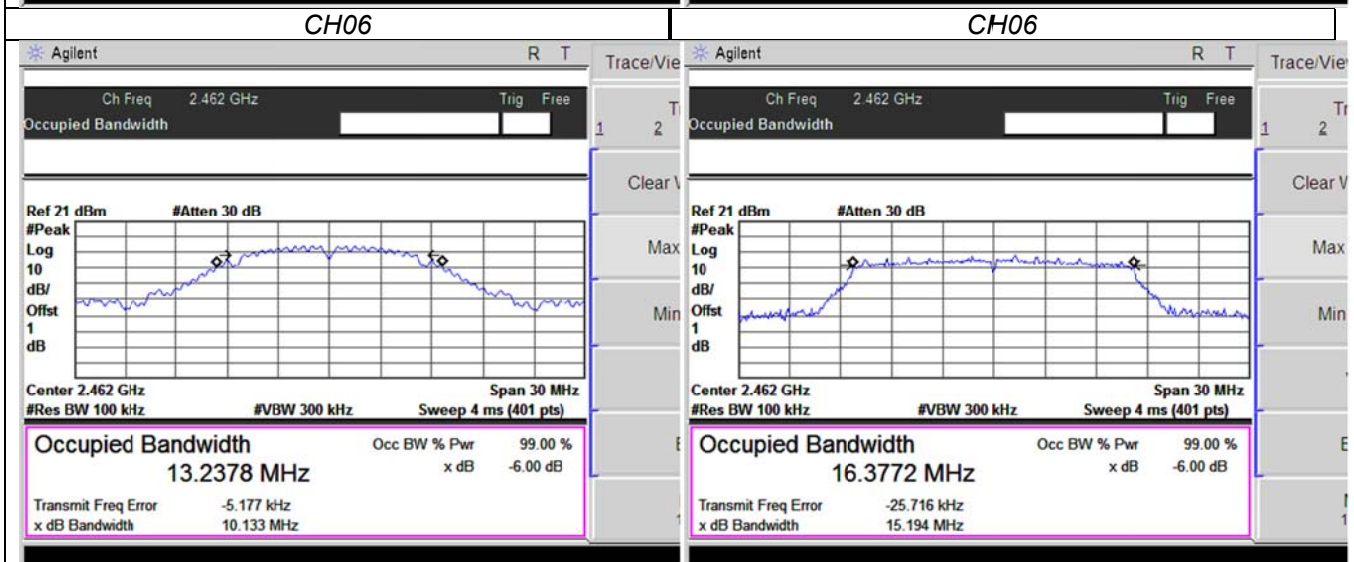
| CH06 | CH06 |
|---|---|
| Agilent R T Trace/Vie | Agilent R T Trace/Vie |

Agilent R T

Trace/Vie

Ch Freq 2.462 GHz Trig Free

Occupied Bandwidth

1 2

Clear V

Max

Min

Ref 21 dBm #Atten 30 dB

#Peak Log 10 dB/ Offst 1 dB

Center 2.462 GHz Span 30 MHz

#Res BW 100 kHz #VBW 300 kHz Sweep 4 ms (401 pts)

Occupied Bandwidth

13.2378 MHz

Occ BW % Pwr 99.00 %

x dB -6.00 dB

Transmit Freq Error -5.177 kHz

x dB Bandwidth 10.133 MHz

Agilent R T

Trace/Vie

Ch Freq 2.462 GHz Trig Free

Occupied Bandwidth

1 2

Clear V

Max

Min

Ref 21 dBm #Atten 30 dB

#Peak Log 10 dB/ Offst 1 dB

Center 2.462 GHz Span 30 MHz

#Res BW 100 kHz #VBW 300 kHz Sweep 4 ms (401 pts)

Occupied Bandwidth

16.3772 MHz

Occ BW % Pwr 99.00 %

x dB -6.00 dB

Transmit Freq Error -25.716 kHz

x dB Bandwidth 15.194 MHz